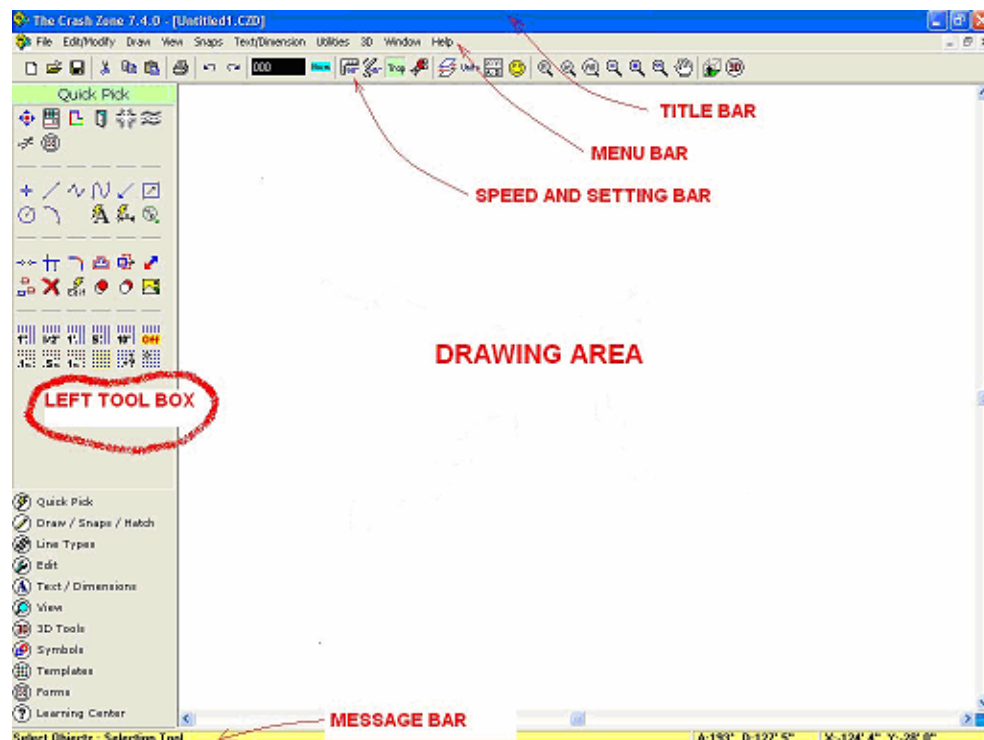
The Crash Zone 7.4.0 - [Untitled1.CZD]

File Edit/Modify Draw View Snaps Text/Dimension Utilities 3D Window Help

000 New Trap Units 3D

Quick Pick

TITLE BAR

MENU BAR

SPEED AND SETTING BAR

DRAWING AREA

LEFT TOOL BOX

Quick Pick
Draw / Snaps / Hatch
Line Types
Edit
Text / Dimensions
View
3D Tools
Symbols
Templates
Forms
Learning Center

MESSAGE BAR

Select Objects : Selection Tool

A:193° D:122' 5"

X:-124' 4" Y:-28' 0"